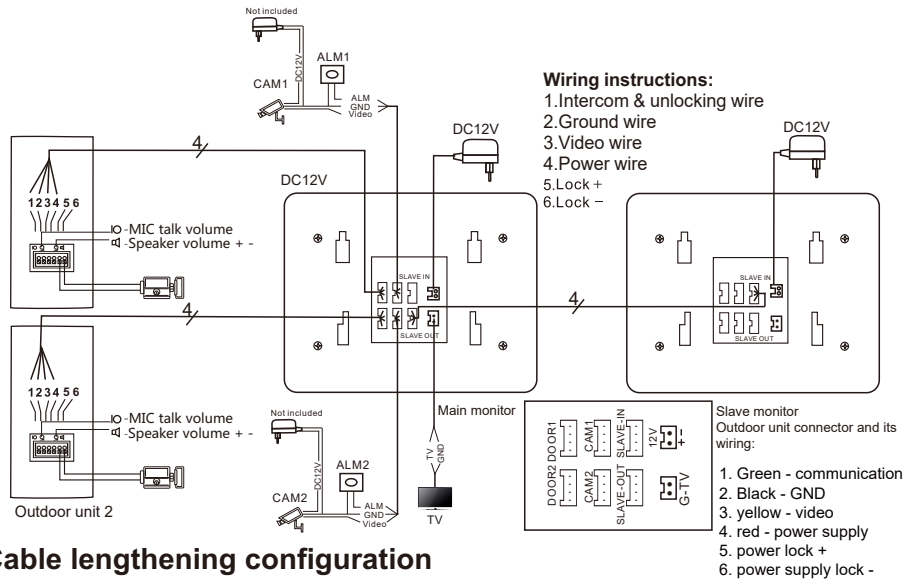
Not included

DC12V

ALM1

CAM1

ALM
GND
Video

Wiring instructions:
1.Intercom & unlocking wire
2.Ground wire
3.Video wire
4.Power wire
5.Lock +
6.Lock −

DC12V

DC12V

4

DC12V

123456

MIC talk volume
Speaker volume + -

SLAVE IN

SLAVE OUT

4

SLAVE IN

SLAVE OUT

4

123456

MIC talk volume
Speaker volume + -

Main monitor

Slave monitor
Outdoor unit connector and its wiring:

Not included

DC12V

ALM2

CAM2

ALM
GND
Video

TV
GND

TV

DOOR1

CAM1

SLAVE-IN

12V

DOOR2

CAM2

SLAVE-OUT

G-TV

1. Green - communication
2. Black - GND
3. yellow - video
4. red - power supply
5. power lock +
6. power supply lock -

Outdoor unit 2

Cable lengthening configuration